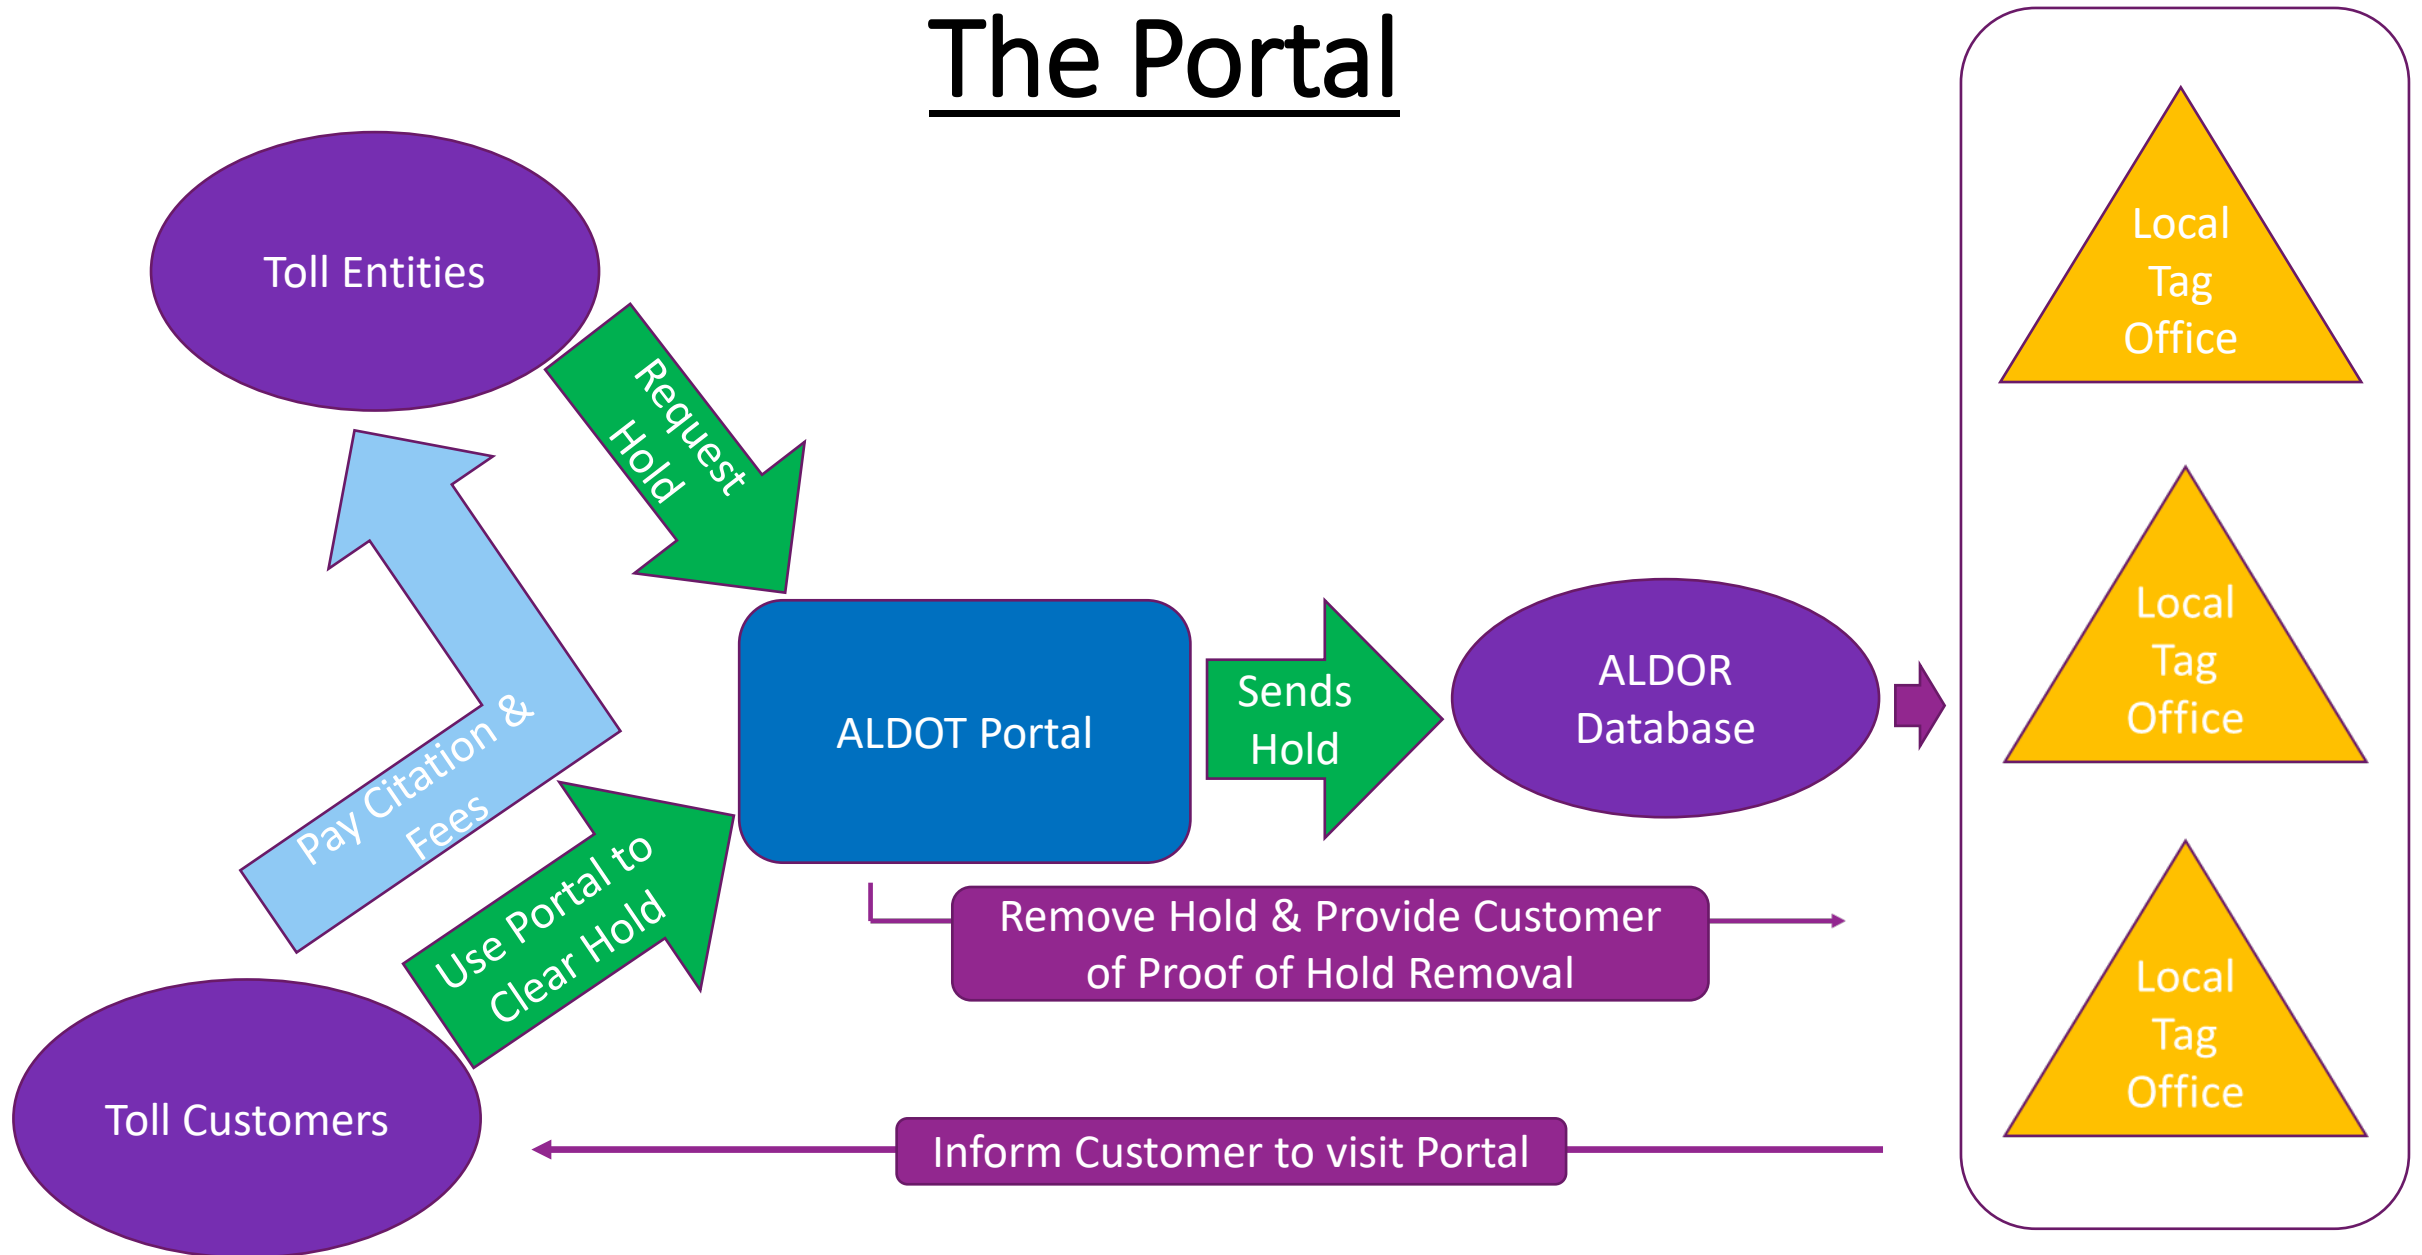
The Portal

Toll Entities

Request Hold

Pay Citation & Fees

ALDOT Portal

Sends Hold

ALDOR Database

Local Tag Office

Local Tag Office

Local Tag Office

Use Portal to Clear Hold

Remove Hold & Provide Customer of Proof of Hold Removal

Toll Customers

Inform Customer to visit Portal